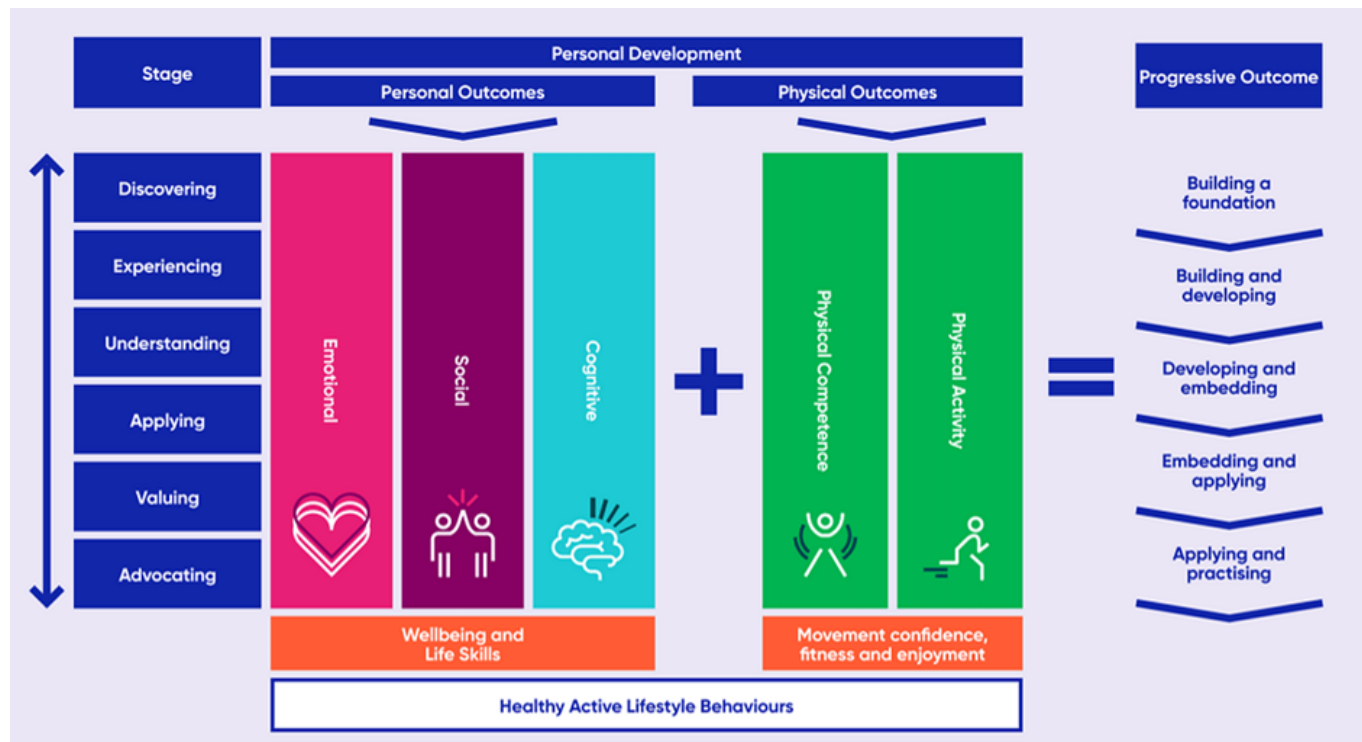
Stage

Personal Development

Personal Outcomes

Physical Outcomes

Progressive Outcome

Discovering

Experiencing

Understanding

Applying

Valuing

Advocating

Emotional

Social

Cognitive

+

Physical Competence

Physical Activity

=

Building a foundation

Building and developing

Developing and embedding

Embedding and applying

Applying and practising

Wellbeing and Life Skills

Movement confidence, fitness and enjoyment

Healthy Active Lifestyle Behaviours